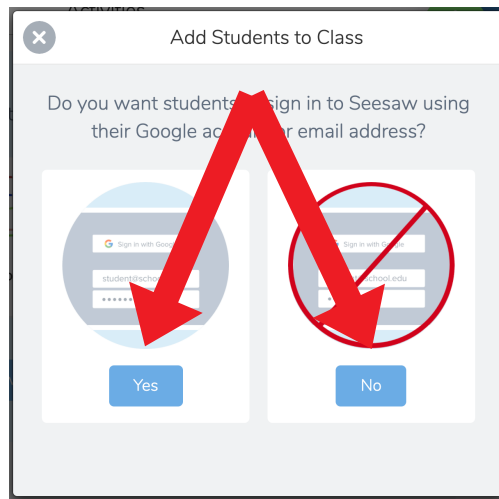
Activities

Add Students to Class

Do you want students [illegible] sign in to Seesaw using their Google ac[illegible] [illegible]r email address?

Sign in with Google
student@school
••••••••

Yes

Sign in with Google
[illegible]school.edu
••••

No